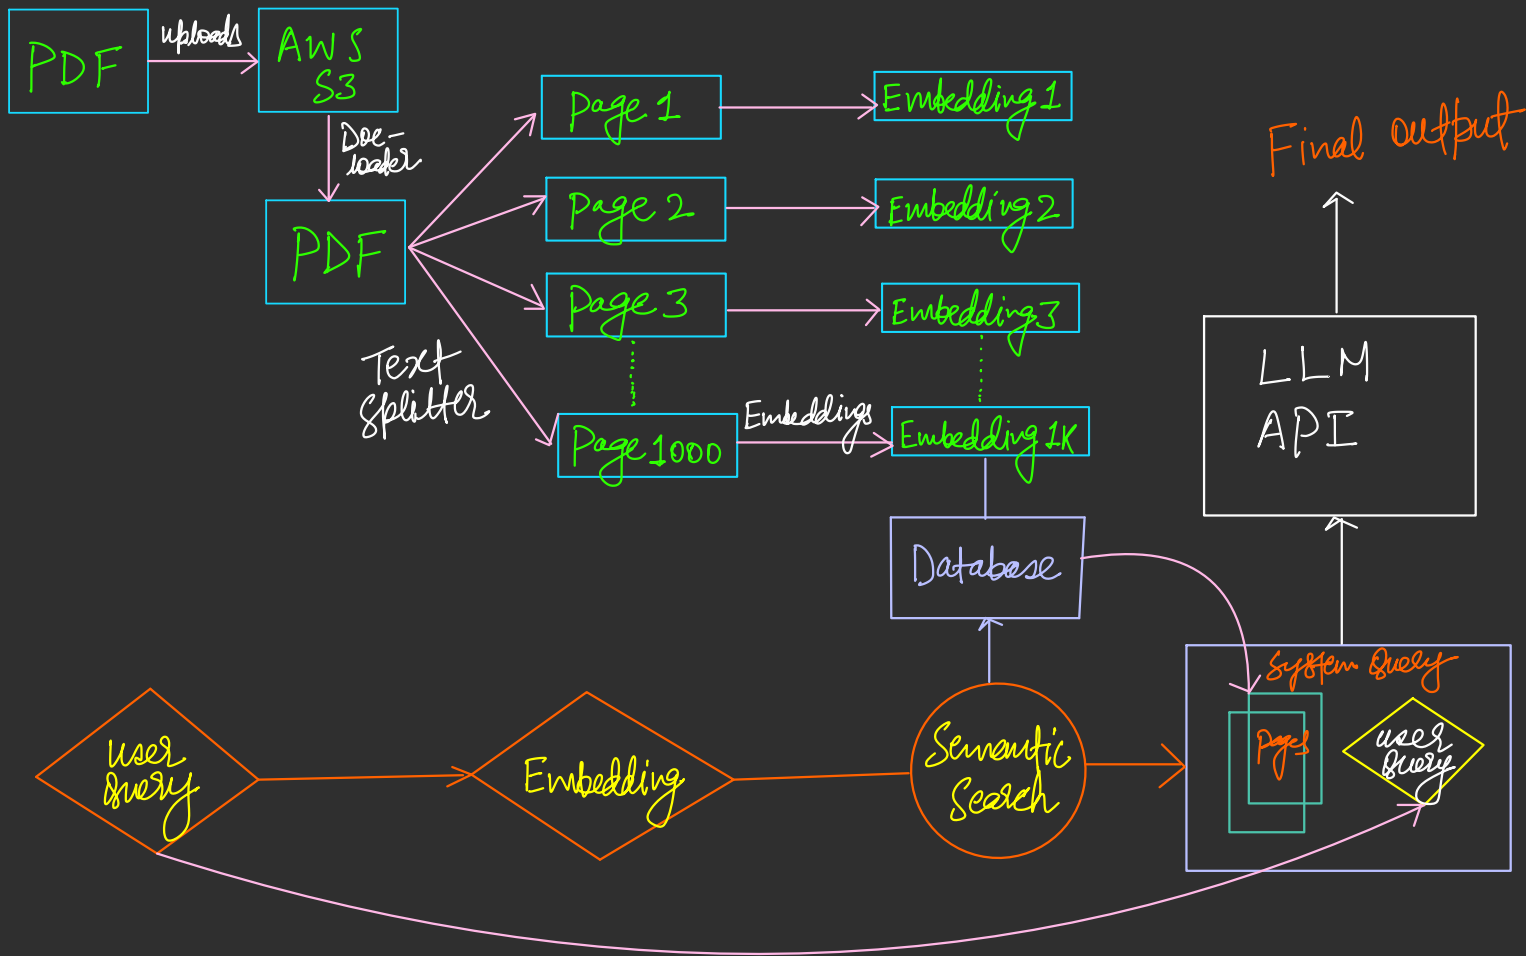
PDF

uploads

AWS S3

Doc-loader

PDF

Text splitter

Page 1

Page 2

Page 3

Page 1000

Embedding 1

Embedding 2

Embedding 3

Embeddings

Embedding 1K

Database

Final output

LLM API

System Query

Pages

user query

user query

Embedding

Semantic Search